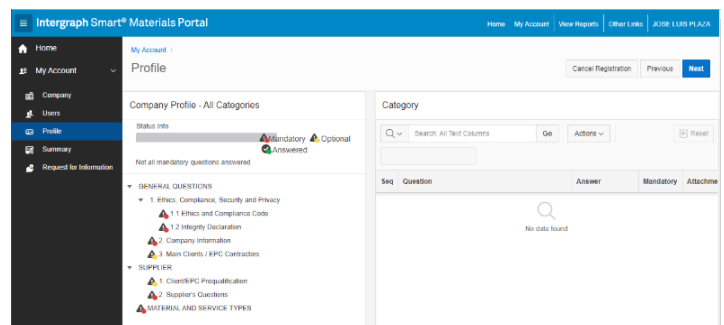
Intergraph Smart® Materials Portal

Home My Account View Reports Other Links JOSE LUIS PLAZA

Home
My Account
Company
Users
Profile
Summary
Request for Information

My Account \
Profile

Cancel Registration Previous Next

Company Profile - All Categories

Status Info
Mandatory Optional
Answered
Not all mandatory questions answered

GENERAL QUESTIONS
1. Ethics, Compliance, Security and Privacy
1.1 Ethics and Compliance Code
1.2 Integrity Declaration
2. Company Information
3. Main Clients / EPC Contractors
SUPPLIER
1. Client/EPC Prequalification
2. Supplier's Questions
MATERIAL AND SERVICE TYPES

Category

Search: All Text Columns Go Actions Reset

| Seq | Question | Answer | Mandatory | Attachme |
|---|---|---|---|---|

No data found